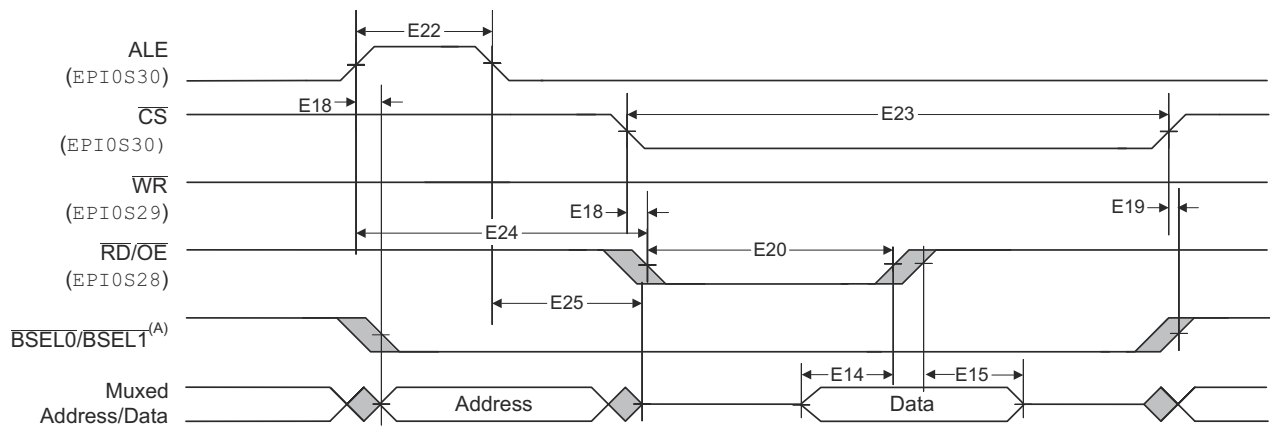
ALE
(EPI0S30)

E22

E18

$\overline{CS}$
(EPI0S30)

E23

$\overline{WR}$
(EPI0S29)

E18

E19

E24

$\overline{RD}/\overline{OE}$
(EPI0S28)

E20

E25

$\overline{BSEL0}/\overline{BSEL1}^{(A)}$

E14

E15

Muxed
Address/Data

Address

Data